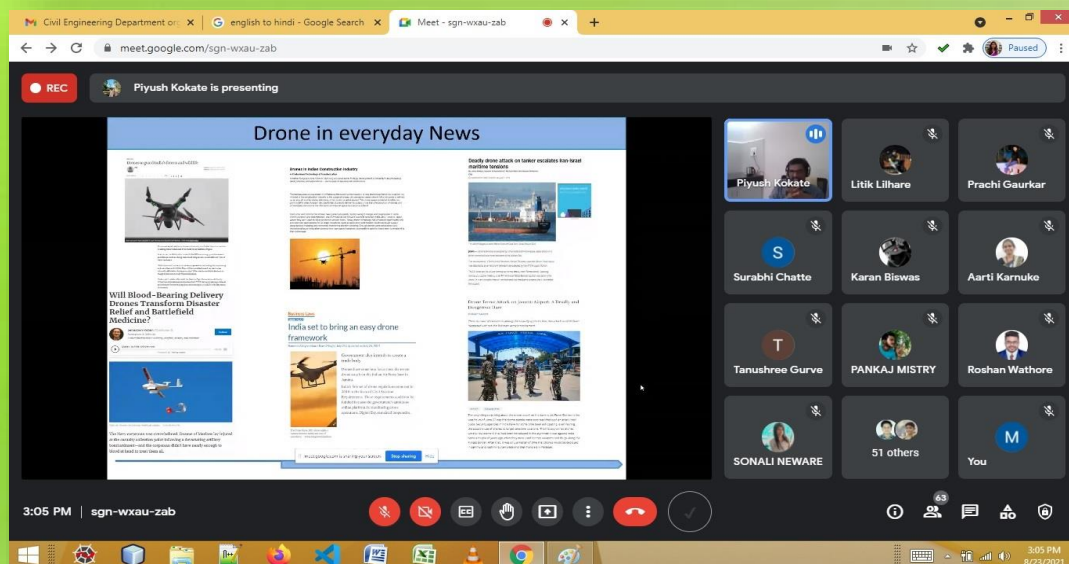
Civil Engineering Department on ×
english to hindi - Google Search ×
Meet - sgn-wxau-zab ×
+

meet.google.com/sgn-wxau-zab

Paused

REC

Piyush Kokate is presenting

Drone in everyday News

Drones in Indian Construction Industry

Deadly drone attack on tanker escalates Iran-Israel maritime tensions

Will Blood-Bearing Delivery Drones Transform Disaster Relief and Battlefield Medicine?

India set to bring an easy drone framework

Drone Terror Attack on Jammu Airport: A Deadly and Dangerous Start

Stop sharing

Piyush Kokate
Litik Lilhare
Prachi Gaurkar
Surabhi Chatte
Karan Biswas
Aarti Karnuke
Tanushree Gurve
PANKAJ MISTRY
Roshan Wathore
SONALI NEWARE
51 others
You

3:05 PM | sgn-wxau-zab

63

3:05 PM
8/23/2021